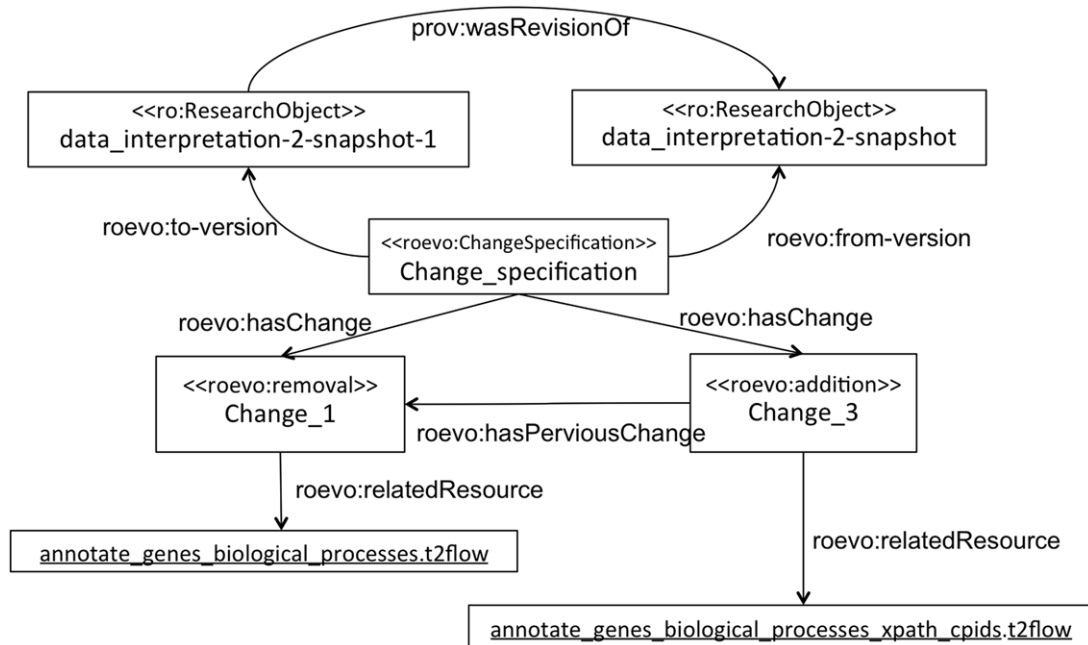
prov:wasRevisionOf

<<ro:ResearchObject>>
data_interpretation-2-snapshot-1

<<ro:ResearchObject>>
data_interpretation-2-snapshot

roevo:to-version

<<roevo:ChangeSpecification>>
Change_specification

roevo:from-version

roevo:hasChange

roevo:hasChange

<<roevo:removal>>
Change_1

<<roevo:addition>>
Change_3

roevo:hasPerviousChange

roevo:relatedResource

annotate_genes_biological_processes.t2flow

roevo:relatedResource

annotate_genes_biological_processes_xpath_cpids.t2flow